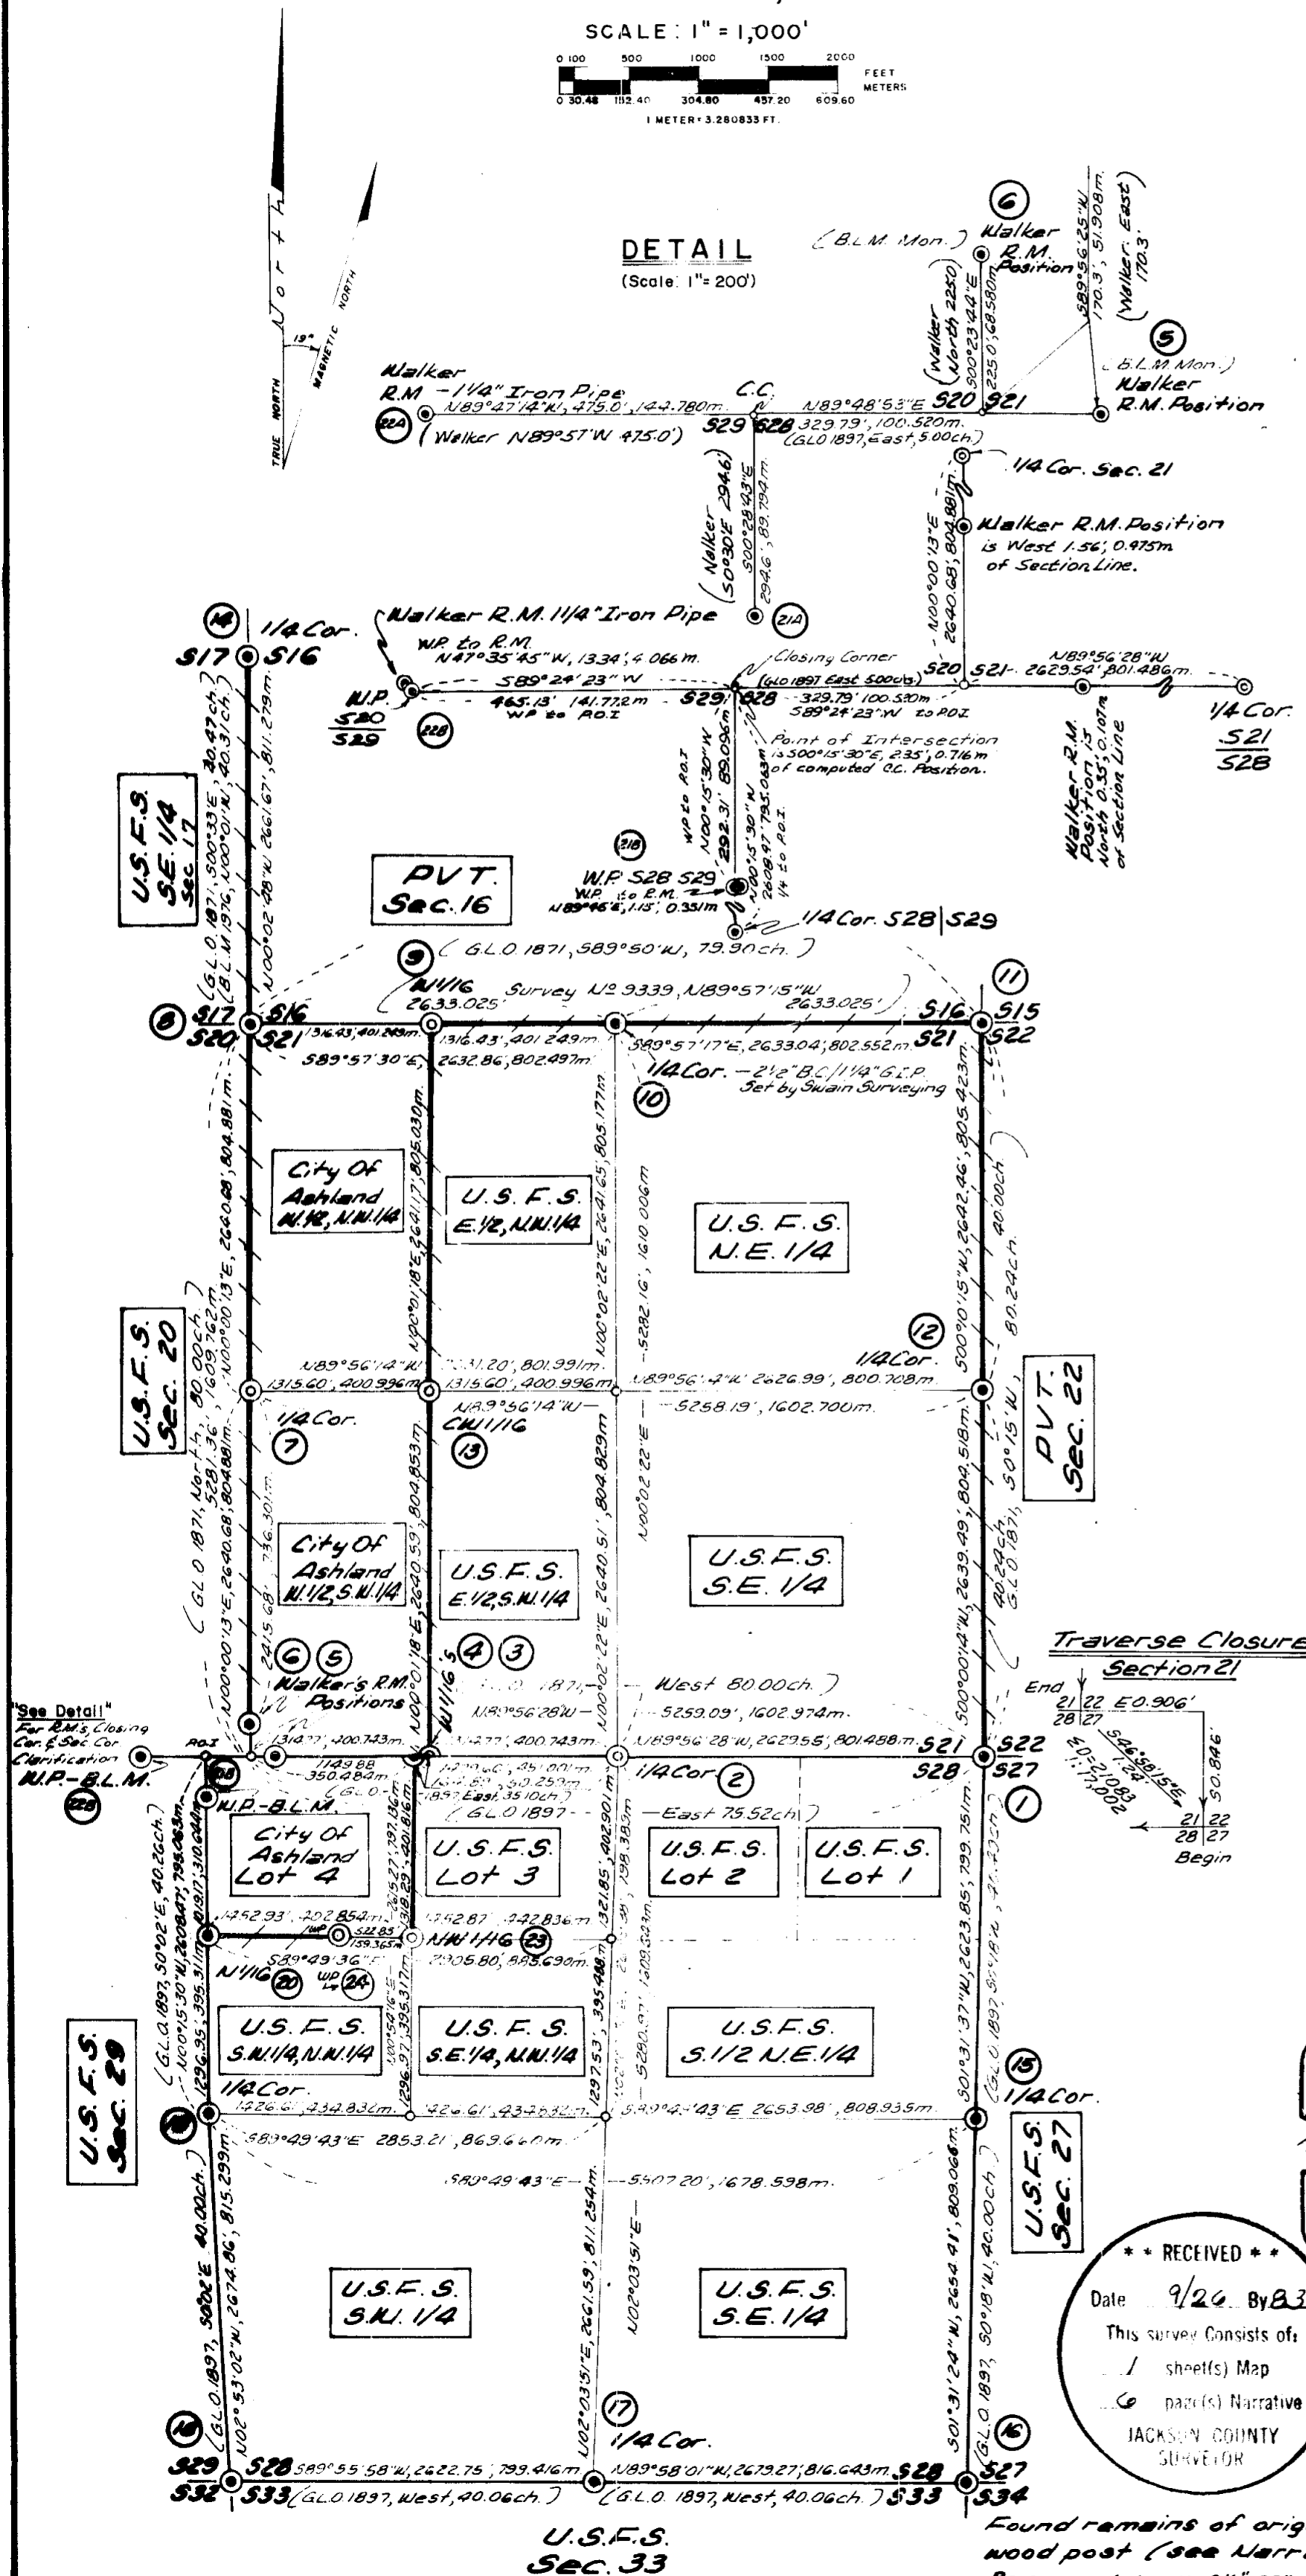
SCALE: 1" = 1,000'

0 100 500 1000 1500 2000 FEET
METERS
0 30.48 152.40 304.80 457.20 609.60
1 METER = 3.280833 FT.

North
TRUE NORTH
MAGNETIC NORTH
19°

DETAIL
(Scale: 1" = 200')

(B.L.M. Mon.)
6
Walker R.M. Position
S89°56'25"W, 170.3', 51.908m
(Walker: East 170.3')
(Walker North 225.0)
S00°23'44"E 225.0', 68.580m
5
(B.L.M. Mon.)
Walker R.M. Position

Walker R.M
1¼" Iron Pipe
N89°47'14"W, 475.0', 144.780m
22A
(Walker N89°57'W 475.0')
C.C.
S29 S28
N89°48'53"E 329.79', 100.520m.
(GLO 1897, East, 5.00ch.)
S20 S21
1/4 Cor. Sec. 21
N00°00'13"E 2640.68', 804.881m
Walker R.M. Position is West 1.56', 0.475m of Section Line.

(Walker S0°30'E 294.6')
S00°28'43"E 294.6', 89.794m
21A

14
1/4 Cor.
S17 S16
Walker R.M. 1¼" Iron Pipe
W.P. to R.M. N47°35'45"W, 13.34', 4.066m.
S89°24'23"W
W.P. S20 S29
465.13' 141.772m W.P. to P.O.I.
22B
S29 S28
Closing Corner
(GLO 1897 East 5.00ch.)
329.79' 100.520m S89°24'23"W to P.O.I.
Point of Intersection is S00°15'30"E, 2.35', 0.716m of computed C.C. Position.
W.P. to P.O.I. N00°15'30"W 292.31' 89.096m
N00°15'30"W 2608.97' 795.063m 1/4 to P.O.I.
S20 S21
N89°56'28"W 2629.54', 801.486m.
1/4 Cor. S21 S28
Walker R.M. Position is North 0.35', 0.107m of Section Line

U.S.F.S. SE 1/4 Sec. 17
(G.L.O. 1871, S00°33'E, 20.47ch.)
(B.L.M. 1976, N00°01'W, 40.31ch.)
N00°02'48"W 2661.67', 811.279m.

PVT. Sec. 16

21B
W.P. S28 S29
W.P. to R.M. N89°46'E, 1.15', 0.351m
1/4 Cor. S28 | S29

(G.L.O. 1871, S89°50'W, 79.90ch.)
9
W1/16 2633.025'
Survey № 9339, N89°57'15"W 2633.025'
11
8
S17 S16
S20 S21
1316.43', 401.249m.
1316.43', 401.249m.
S89°57'30"E, 2632.86', 802.497m
S89°57'17"E, 2633.04', 802.552m
S16 S15
S21 S22
1/4 Cor. - 2½" B.C./1¼" G.I.P. Set by Swain Surveying
10

City Of Ashland W.1/2, N.W.1/4
U.S.F.S. E.1/2, N.W.1/4
U.S.F.S. N.E. 1/4
N00°00'13"E, 2640.68', 804.881m.
N00°01'18"E, 2641.17', 805.030m
N00°02'22"E, 2641.65', 805.177m
5282.16', 1610.006m
S00°00'15"W, 2642.46', 805.423m
40.00ch.
80.24ch.

U.S.F.S. Sec. 20
(G.L.O. 1871, North, 80.00ch.)
5281.36', 1609.762m
N00°00'13"E
12
1/4 Cor.
N89°56'14"W 1315.60', 400.996m
1315.60', 400.996m
N89°56'14"W 2626.99', 800.708m
PVT. Sec. 22
1/4 Cor.
7
N89°56'14"W CW1/16
13
5258.19', 1602.700m
S0°0'15"W,
2641.17', 805.030m
N00°01'18"E, 2640.59', 804.853m
N00°02'22"E, 2640.51', 804.829m
N00°02'22"E
S00°00'14"W, 2639.49', 804.518m
20.24ch. G.L.O. 1871

City Of Ashland W.1/2, S.W.1/4
U.S.F.S. E.1/2, S.W.1/4
U.S.F.S. S.E. 1/4
(G.L.O. 1871, N00°00'13"E, 2640.68', 804.881m
2415.68', 736.301m
6 5
4 3
Walker's R.M. Positions
W1/16
(G.L.O. 1871, West 80.00ch.)
N89°56'28"W 5259.09', 1602.974m.
N89°56'28"W, 2629.55', 801.488m
S21 S22
S28 S27
1

Traverse Closure Section 21
End
21 22 E 0.906'
28 27
S46°58'15"E 1.24'
S0.846'
21 22
28 27
Begin

"See Detail"
For R.M.'s, Closing Cor. & Sec. Cor. Clarification
W.P.-B.L.M.
22B
P.O.I.
22B
W.P.-B.L.M.
1314.77', 400.743m.
1149.88 350.484m
1314.77', 400.743m
(G.L.O. 1897, East, 35.10ch.)
(G.L.O. 1897 — East 75.52ch.)
1/4 Cor. 2

City Of Ashland Lot 4
U.S.F.S. Lot 3
U.S.F.S. Lot 2
U.S.F.S. Lot 1
1302.91', 397.136m
1306.29', 398.164m
1321.85', 402.901m
799.75m
S01°31'37"W, 2623.85', 799.751m

1452.93', 442.854m
W.P. 522.85' 159.365m
1452.87', 442.836m
S89°49'36"E
NW1/16
23
2905.80', 885.690m
N1/16
20
W.P. 24
(G.L.O. 1897, S0°02'E, 40.26ch.)
N00°15'30"W, 2608.47', 795.063m
1019.17', 310.644m
1296.35', 395.131m
U.S.F.S. S.W.1/4, N.W.1/4
U.S.F.S. S.E.1/4, N.W.1/4
U.S.F.S. S.1/2 N.E.1/4
S00°54'16"E 1296.97', 395.317m
1297.53', 395.488m
5280.91', 1609.604m
(G.L.O. 1897, S0°18'W...

U.S.F.S. Sec. 29
15
1/4 Cor.
1/4 Cor.
1426.61', 434.832m.
1426.61', 434.832m
S89°49'43"E 2653.98', 808.935m
S89°49'43"E 2853.21', 869.660m
S89°49'43"E — 5507.20', 1678.598m
U.S.F.S. Sec. 27
S01°31'24"W, 2654.41', 809.066m
(G.L.O. 1897, S0°18'W, 40.00ch.)

(G.L.O. 1897, S0°02'E 40.00ch.)
N02°53'02"W, 2674.86', 815.299m
N02°03'51"E, 2661.59', 811.254m
N02°03'51"E
U.S.F.S. S.W. 1/4
U.S.F.S. S.E. 1/4

* * RECEIVED * *
Date 9/26 By B3
This survey Consists of:
1 sheet(s) Map
6 page(s) Narrative
JACKSON COUNTY SURVEYOR

18
17
1/4 Cor.
16
S29 S28
S32 S33
S89°55'58"W, 2622.75', 799.416m
N89°58'01"W, 2679.27', 816.643m
S28 S27
S33 S34
(G.L.O. 1897, West, 40.06ch.)
(G.L.O. 1897, West, 40.06ch.)

U.S.F.S. Sec. 33

Found remains of orig wood post (see Narr
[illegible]